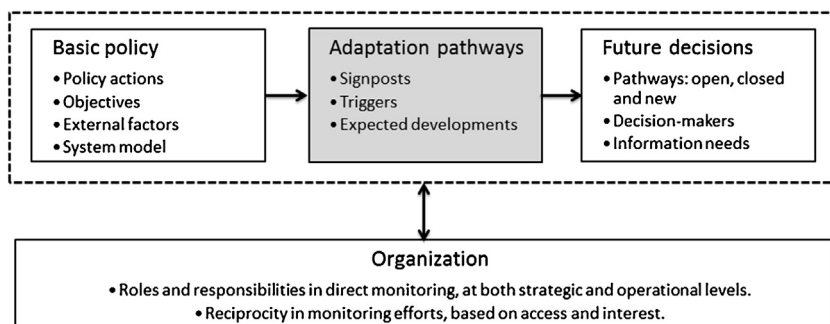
Basic policy
• Policy actions
• Objectives
• External factors
• System model

Adaptation pathways
• Signposts
• Triggers
• Expected developments

Future decisions
• Pathways: open, closed and new
• Decision-makers
• Information needs

Organization
• Roles and responsibilities in direct monitoring, at both strategic and operational levels.
• Reciprocity in monitoring efforts, based on access and interest.